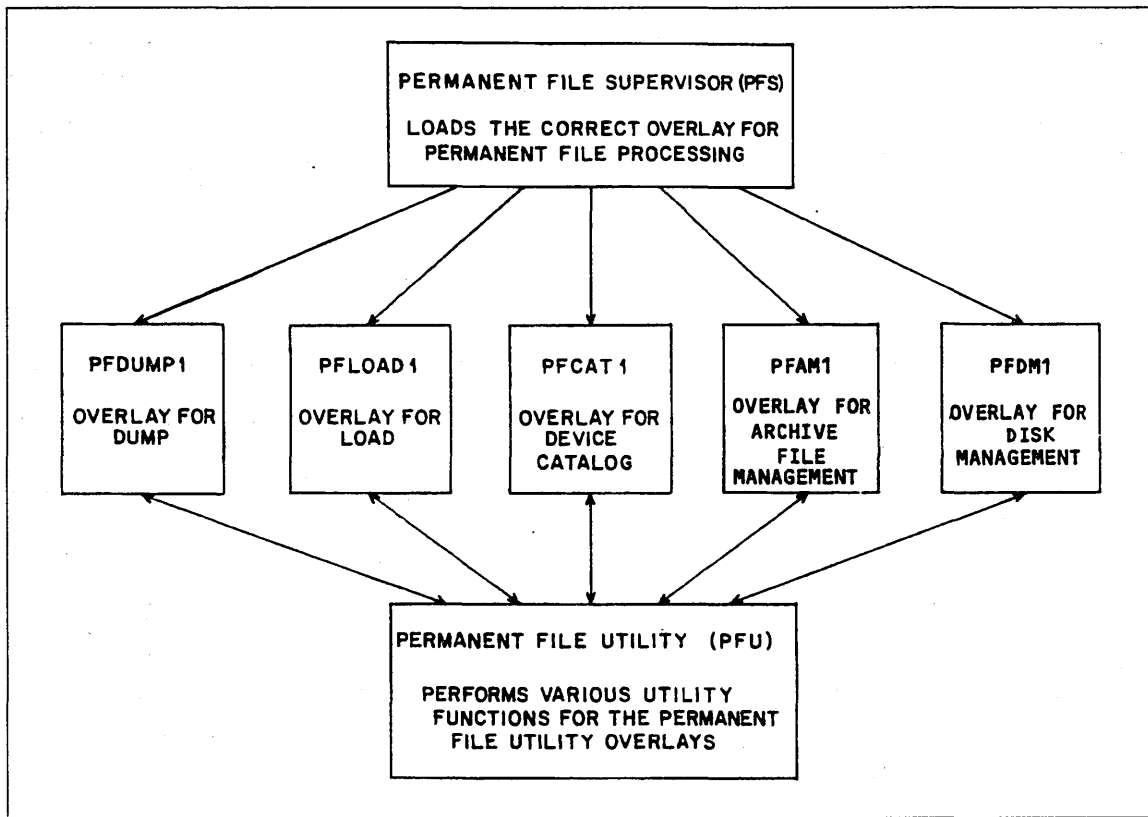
PERMANENT FILE SUPERVISOR (PFS)

LOADS THE CORRECT OVERLAY FOR PERMANENT FILE PROCESSING

PFDUMP1

OVERLAY FOR DUMP

PFLOAD1

OVERLAY FOR LOAD

PFCAT1

OVERLAY FOR DEVICE CATALOG

PFAM1

OVERLAY FOR ARCHIVE FILE MANAGEMENT

PFDM1

OVERLAY FOR DISK MANAGEMENT

PERMANENT FILE UTILITY (PFU)

PERFORMS VARIOUS UTILITY FUNCTIONS FOR THE PERMANENT FILE UTILITY OVERLAYS